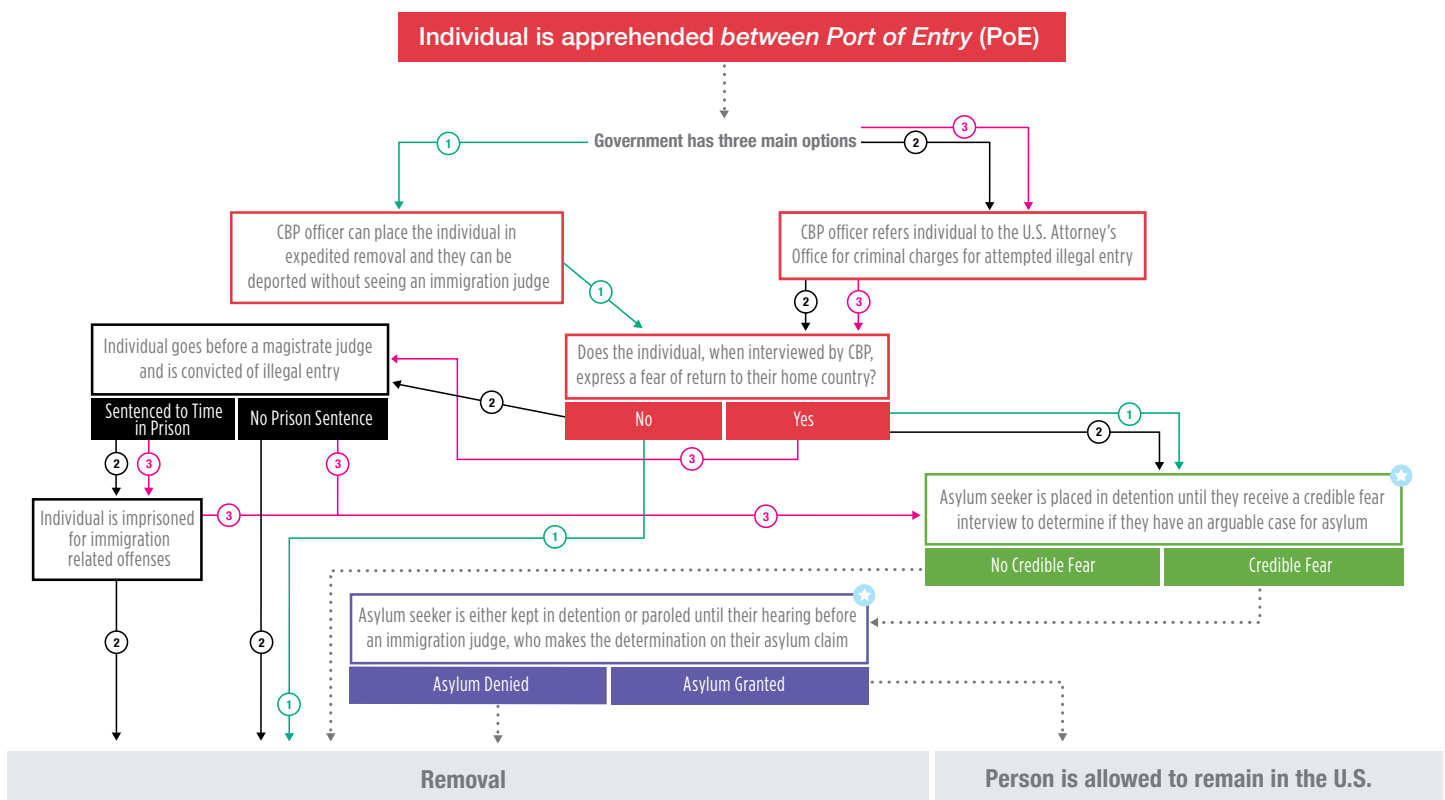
Individual is apprehended *between Port of Entry* (PoE)

Government has three main options

1

2

3

CBP officer can place the individual in expedited removal and they can be deported without seeing an immigration judge

CBP officer refers individual to the U.S. Attorney's Office for criminal charges for attempted illegal entry

1

2

3

Does the individual, when interviewed by CBP, express a fear of return to their home country?

No

Yes

Individual goes before a magistrate judge and is convicted of illegal entry

2

Sentenced to Time in Prison

No Prison Sentence

2

3

3

3

1

2

Individual is imprisoned for immigration related offenses

3

3

1

Asylum seeker is placed in detention until they receive a credible fear interview to determine if they have an arguable case for asylum

No Credible Fear

Credible Fear

Asylum seeker is either kept in detention or paroled until their hearing before an immigration judge, who makes the determination on their asylum claim

Asylum Denied

Asylum Granted

2

2

1

Removal

Person is allowed to remain in the U.S.